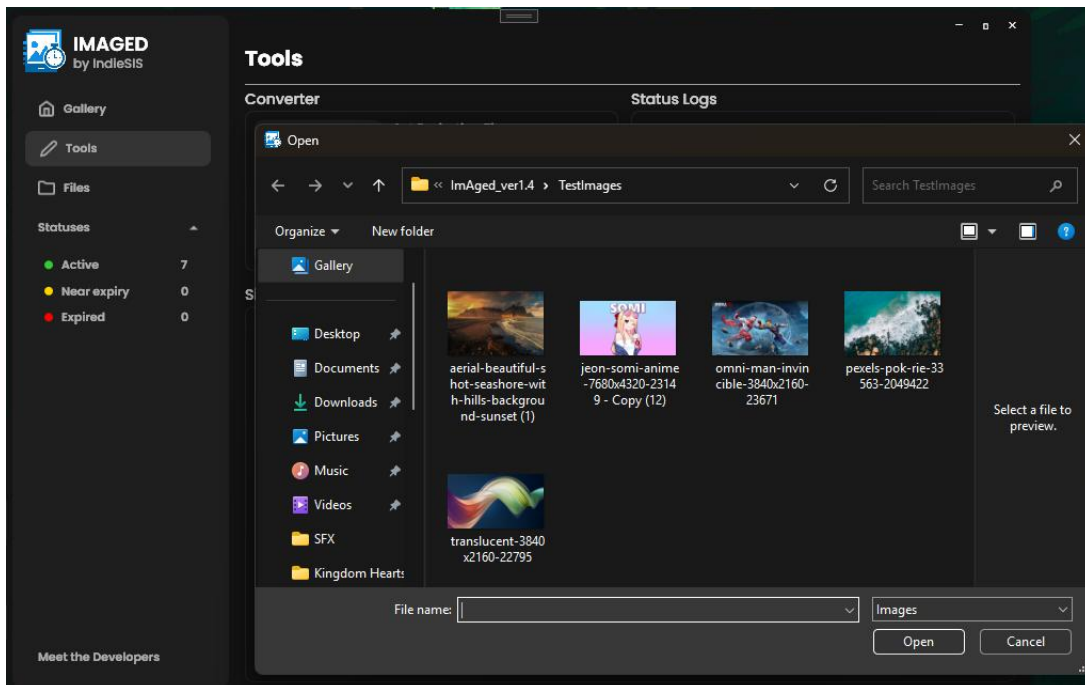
IMAGED
by IndieSIS

Gallery
Tools
Files

Statuses
Active 7
Near expiry 0
Expired 0

Meet the Developers

Tools
Converter
Status Logs
S

Open
« ImAged_ver1.4 › TestImages
Search TestImages
Organize
New folder
Gallery
Desktop
Documents
Downloads
Pictures
Music
Videos
SFX
Kingdom Hearts

aerial-beautiful-shot-seashore-with-hills-background-sunset (1)
jeon-somi-anime-7680x4320-23149 - Copy (12)
omni-man-invincible-3840x2160-23671
pexels-pok-rie-33563-2049422
translucent-3840x2160-22795

Select a file to preview.

File name:
Images
Open
Cancel